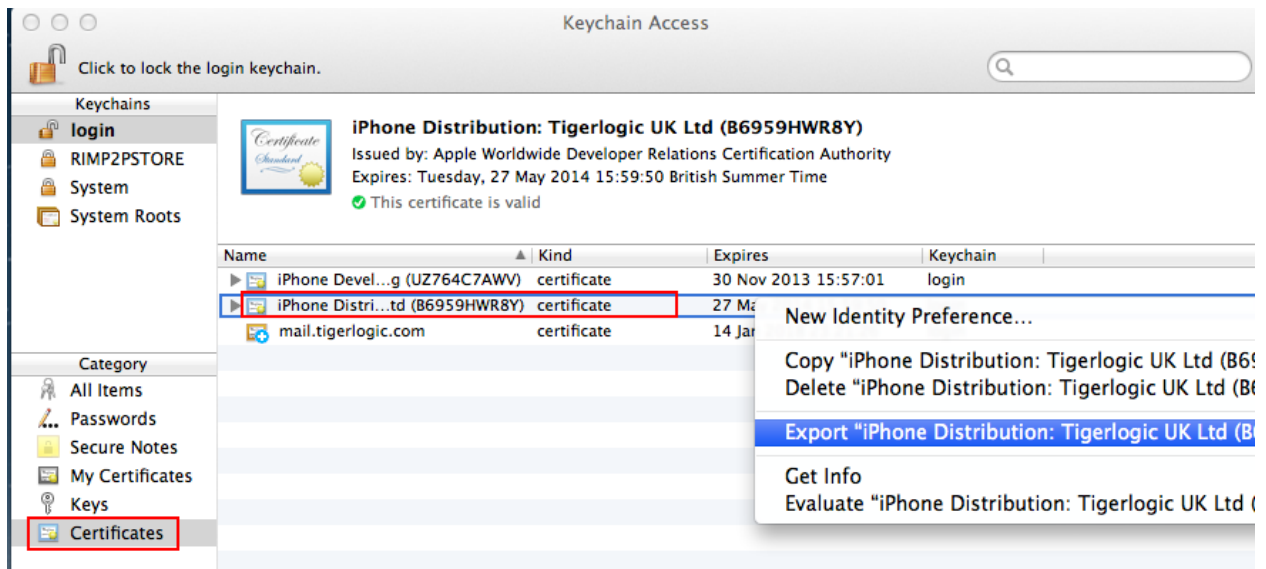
Keychain Access

Click to lock the login keychain.

Keychains
login
RIMP2PSTORE
System
System Roots

Certificate Standard

iPhone Distribution: Tigerlogic UK Ltd (B6959HWR8Y)
Issued by: Apple Worldwide Developer Relations Certification Authority
Expires: Tuesday, 27 May 2014 15:59:50 British Summer Time
This certificate is valid

| Name | Kind | Expires | Keychain |
|---|---|---|---|
| iPhone Devel…g (UZ764C7AWV) | certificate | 30 Nov 2013 15:57:01 | login |
| iPhone Distri…td (B6959HWR8Y) | certificate | 27 Ma | |
| mail.tigerlogic.com | certificate | 14 Ja | |

New Identity Preference…
Copy "iPhone Distribution: Tigerlogic UK Ltd (B6
Delete "iPhone Distribution: Tigerlogic UK Ltd (B6
Export "iPhone Distribution: Tigerlogic UK Ltd (B6
Get Info
Evaluate "iPhone Distribution: Tigerlogic UK Ltd (

Category
All Items
Passwords
Secure Notes
My Certificates
Keys
Certificates